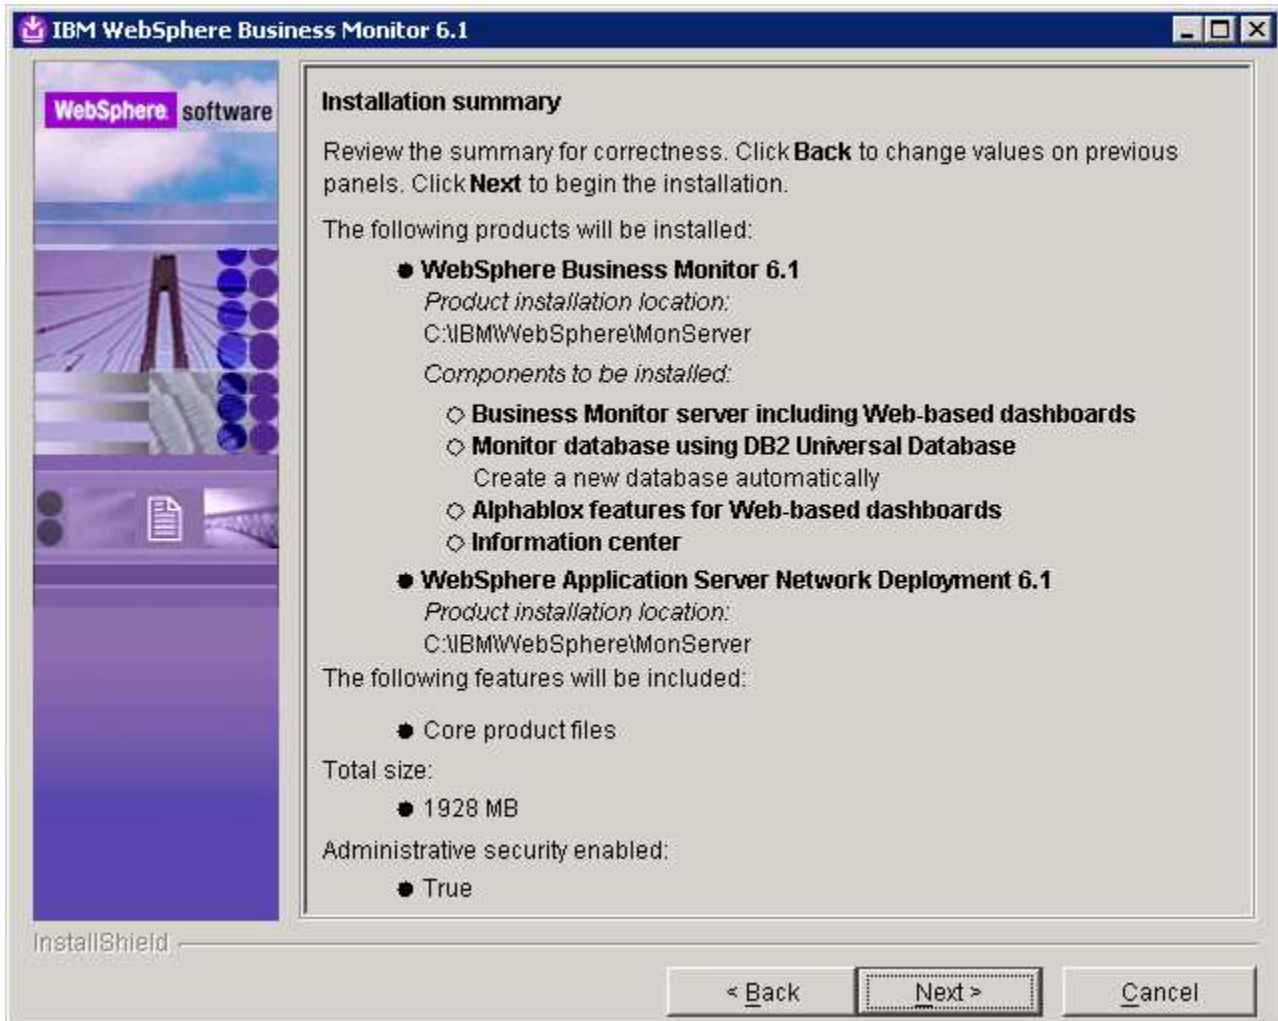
IBM WebSphere Business Monitor 6.1

WebSphere software

Installation summary

Review the summary for correctness. Click Back to change values on previous panels. Click Next to begin the installation.

The following products will be installed:

WebSphere Business Monitor 6.1
Product installation location:
C:\IBM\WebSphere\MonServer
Components to be installed:
Business Monitor server including Web-based dashboards
Monitor database using DB2 Universal Database
Create a new database automatically
Alphablox features for Web-based dashboards
Information center

WebSphere Application Server Network Deployment 6.1
Product installation location:
C:\IBM\WebSphere\MonServer

The following features will be included:

Core product files

Total size:

1928 MB

Administrative security enabled:

True

InstallShield

< Back
Next >
Cancel